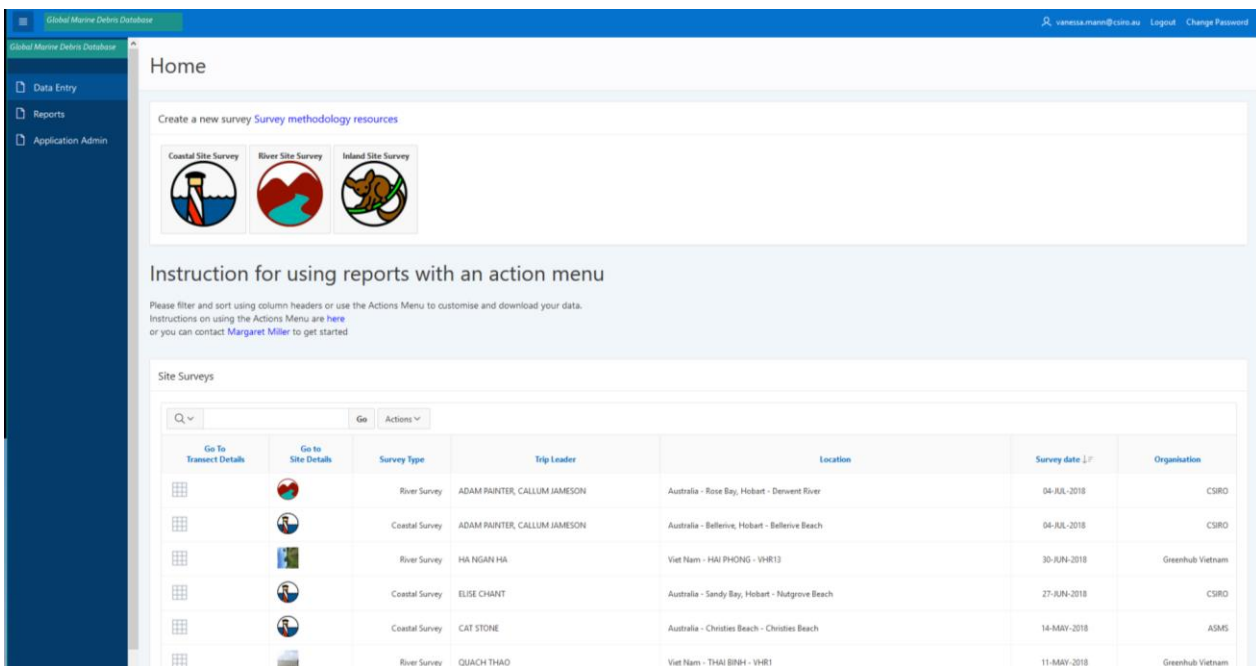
Global Marine Debris Database

vanessa.mann@csiro.au Logout Change Password

Global Marine Debris Database

Data Entry

Reports

Application Admin

Home

Create a new survey Survey methodology resources

Coastal Site Survey

River Site Survey

Inland Site Survey

Instruction for using reports with an action menu

Please filter and sort using column headers or use the Actions Menu to customise and download your data.
Instructions on using the Actions Menu are here
or you can contact Margaret Miller to get started

Site Surveys

Go Actions

| Go To Transect Details | Go to Site Details | Survey Type | Trip Leader | Location | Survey date | Organisation |
|---|---|---|---|---|---|---|
| | | River Survey | ADAM PAINTER, CALLUM JAMESON | Australia - Rose Bay, Hobart - Derwent River | 04-JUL-2018 | CSIRO |
| | | Coastal Survey | ADAM PAINTER, CALLUM JAMESON | Australia - Bellerive, Hobart - Bellerive Beach | 04-JUL-2018 | CSIRO |
| | | River Survey | HA NGAN HA | Viet Nam - HAI PHONG - VHR13 | 30-JUN-2018 | Greenhub Vietnam |
| | | Coastal Survey | ELISE CHANT | Australia - Sandy Bay, Hobart - Nutgrove Beach | 27-JUN-2018 | CSIRO |
| | | Coastal Survey | CAT STONE | Australia - Christies Beach - Christies Beach | 14-MAY-2018 | ASMS |
| | | River Survey | QUACH THAO | Viet Nam - THAI BINH - VHR1 | 11-MAY-2018 | Greenhub Vietnam |